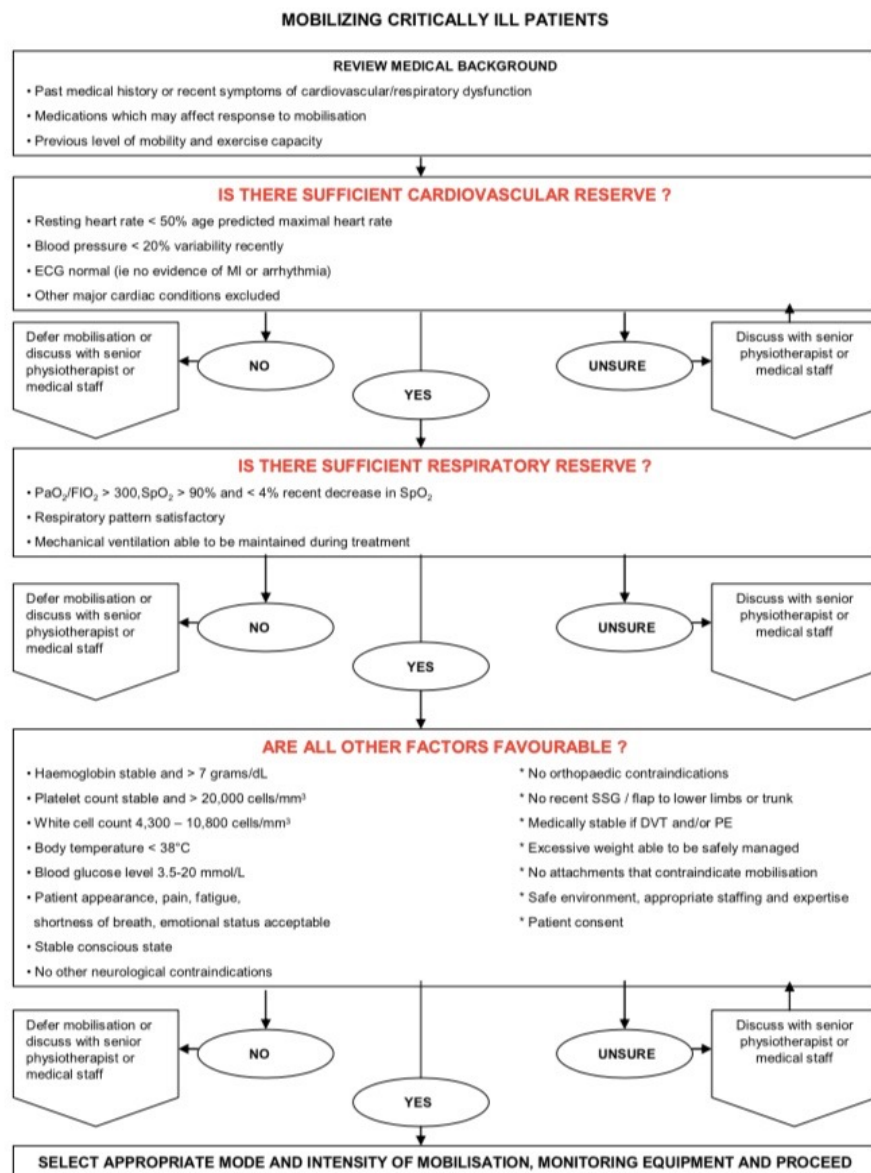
MOBILIZING CRITICALLY ILL PATIENTS

REVIEW MEDICAL BACKGROUND

• Past medical history or recent symptoms of cardiovascular/respiratory dysfunction

• Medications which may affect response to mobilisation

• Previous level of mobility and exercise capacity

IS THERE SUFFICIENT CARDIOVASCULAR RESERVE ?

• Resting heart rate < 50% age predicted maximal heart rate

• Blood pressure < 20% variability recently

• ECG normal (ie no evidence of MI or arrhythmia)

• Other major cardiac conditions excluded

Defer mobilisation or discuss with senior physiotherapist or medical staff

NO

YES

UNSURE

Discuss with senior physiotherapist or medical staff

IS THERE SUFFICIENT RESPIRATORY RESERVE ?

• $PaO_2/FIO_2$ > 300,$SpO_2$ > 90% and < 4% recent decrease in $SpO_2$

• Respiratory pattern satisfactory

• Mechanical ventilation able to be maintained during treatment

Defer mobilisation or discuss with senior physiotherapist or medical staff

NO

YES

UNSURE

Discuss with senior physiotherapist or medical staff

ARE ALL OTHER FACTORS FAVOURABLE ?

• Haemoglobin stable and > 7 grams/dL

• Platelet count stable and > 20,000 cells/mm³

• White cell count 4,300 – 10,800 cells/mm³

• Body temperature < 38°C

• Blood glucose level 3.5-20 mmol/L

• Patient appearance, pain, fatigue, shortness of breath, emotional status acceptable

• Stable conscious state

• No other neurological contraindications

* No orthopaedic contraindications

* No recent SSG / flap to lower limbs or trunk

* Medically stable if DVT and/or PE

* Excessive weight able to be safely managed

* No attachments that contraindicate mobilisation

* Safe environment, appropriate staffing and expertise

* Patient consent

Defer mobilisation or discuss with senior physiotherapist or medical staff

NO

YES

UNSURE

Discuss with senior physiotherapist or medical staff

SELECT APPROPRIATE MODE AND INTENSITY OF MOBILISATION, MONITORING EQUIPMENT AND PROCEED